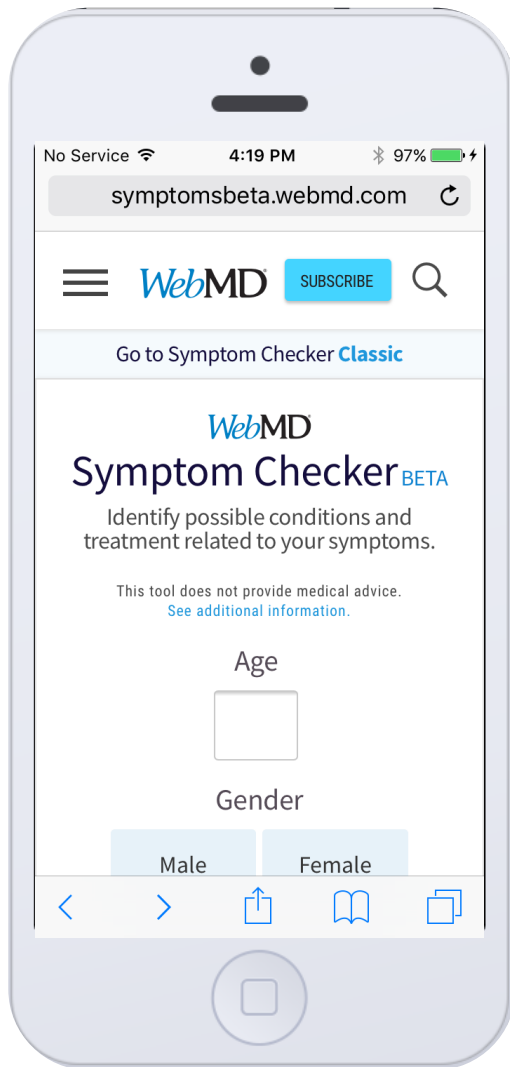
No Service 4:19 PM 97%

symptomsbeta.webmd.com

WebMD SUBSCRIBE

Go to Symptom Checker Classic

WebMD
Symptom Checker BETA
Identify possible conditions and treatment related to your symptoms.

This tool does not provide medical advice.
See additional information.

Age

Gender

Male

Female